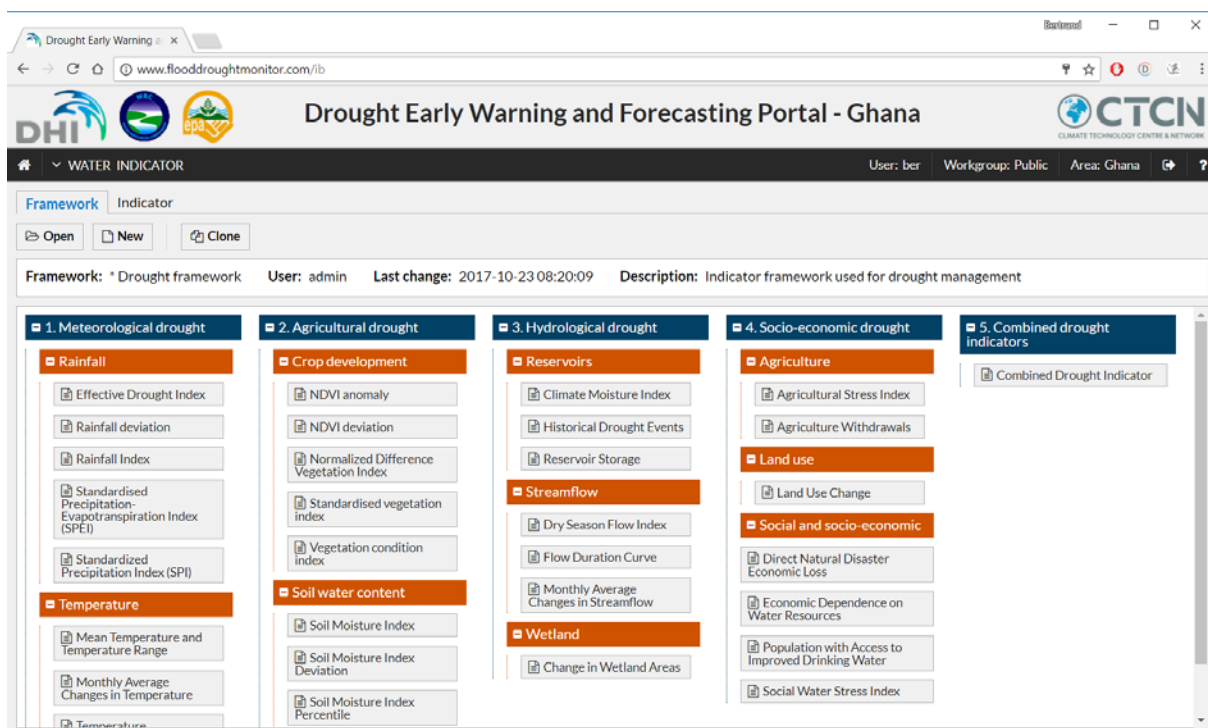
Drought Early Warning a ×

Bertrand

www.flooddroughtmonitor.com/ib

DHI

epa

Drought Early Warning and Forecasting Portal - Ghana

CTCN
CLIMATE TECHNOLOGY CENTRE & NETWORK

WATER INDICATOR

User: ber | Workgroup: Public | Area: Ghana

Framework | Indicator

Open | New | Clone

Framework: * Drought framework User: admin Last change: 2017-10-23 08:20:09 Description: Indicator framework used for drought management

1. Meteorological drought
Rainfall
Effective Drought Index
Rainfall deviation
Rainfall Index
Standardised Precipitation-Evapotranspiration Index (SPEI)
Standardized Precipitation Index (SPI)
Temperature
Mean Temperature and Temperature Range
Monthly Average Changes in Temperature
Temperature

2. Agricultural drought
Crop development
NDVI anomaly
NDVI deviation
Normalized Difference Vegetation Index
Standardised vegetation index
Vegetation condition index
Soil water content
Soil Moisture Index
Soil Moisture Index Deviation
Soil Moisture Index Percentile

3. Hydrological drought
Reservoirs
Climate Moisture Index
Historical Drought Events
Reservoir Storage
Streamflow
Dry Season Flow Index
Flow Duration Curve
Monthly Average Changes in Streamflow
Wetland
Change in Wetland Areas

4. Socio-economic drought
Agriculture
Agricultural Stress Index
Agriculture Withdrawals
Land use
Land Use Change
Social and socio-economic
Direct Natural Disaster Economic Loss
Economic Dependence on Water Resources
Population with Access to Improved Drinking Water
Social Water Stress Index

5. Combined drought indicators
Combined Drought Indicator